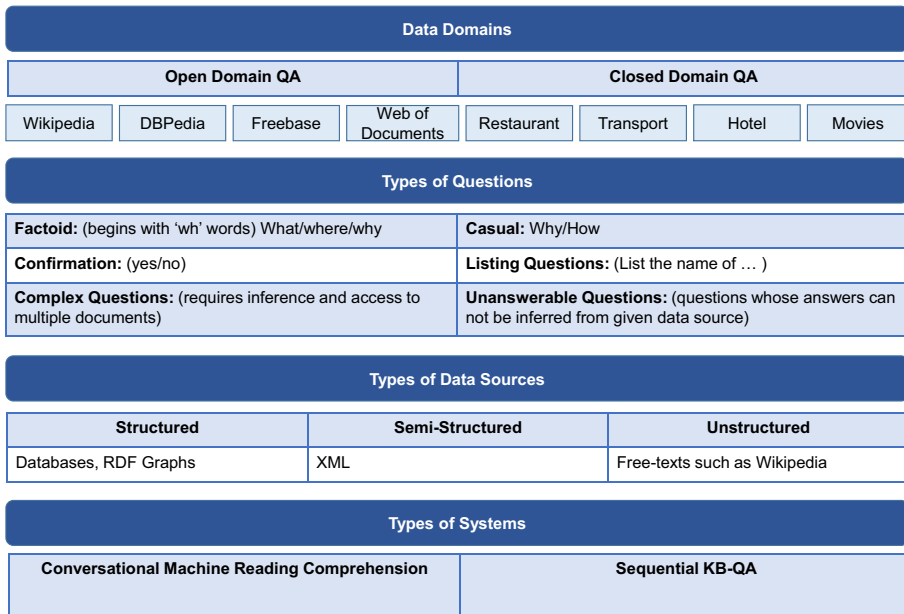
Data Domains

| Open Domain QA | Closed Domain QA |
|---|---|

Wikipedia

DBPedia

Freebase

Web of Documents

Restaurant

Transport

Hotel

Movies

Types of Questions

| | |
|---|---|
| **Factoid:** (begins with 'wh' words) What/where/why | **Casual:** Why/How |
| **Confirmation:** (yes/no) | **Listing Questions:** (List the name of … ) |
| **Complex Questions:** (requires inference and access to multiple documents) | **Unanswerable Questions:** (questions whose answers can not be inferred from given data source) |

Types of Data Sources

| Structured | Semi-Structured | Unstructured |
|---|---|---|
| Databases, RDF Graphs | XML | Free-texts such as Wikipedia |

Types of Systems

| Conversational Machine Reading Comprehension | Sequential KB-QA |
|---|---|